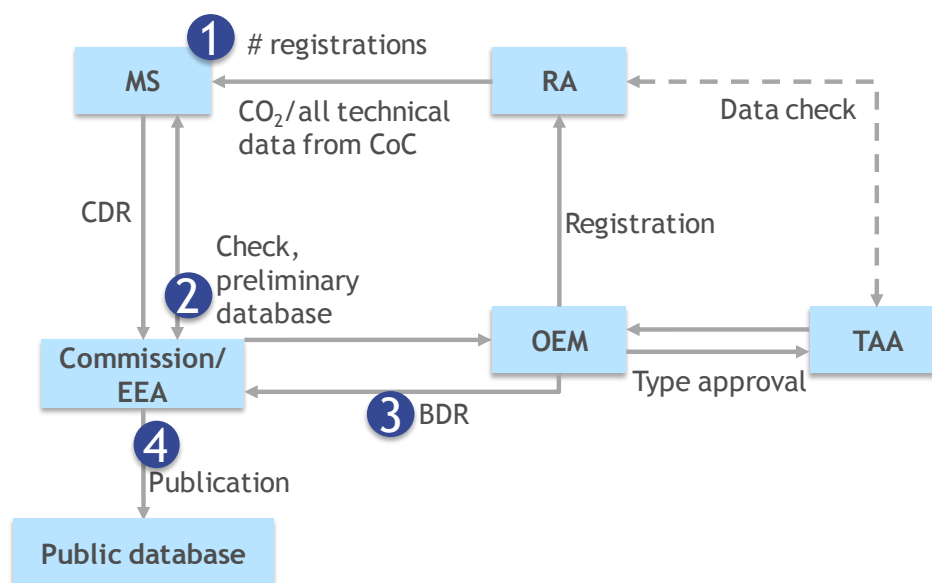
1 # registrations

MS

RA

$CO_2$/all technical data from CoC

Data check

CDR

Check, preliminary database

2

Registration

Commission/ EEA

OEM

TAA

Type approval

3 BDR

4 Publication

Public database